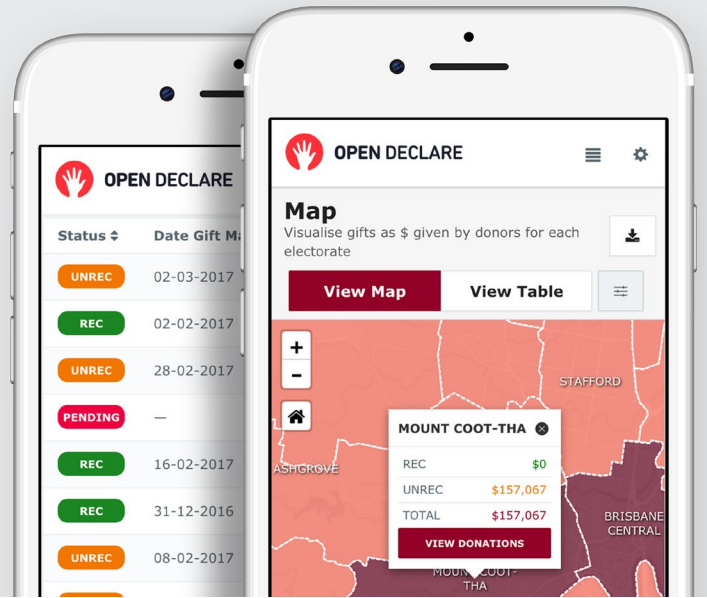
OPEN DECLARE

| Status | Date Gift Ma |
|---|---|
| UNREC | 02-03-2017 |
| REC | 02-02-2017 |
| UNREC | 28-02-2017 |
| PENDING | — |
| REC | 16-02-2017 |
| REC | 31-12-2016 |
| UNREC | 08-02-2017 |

OPEN DECLARE

Map

Visualise gifts as $ given by donors for each electorate

View Map View Table

+ −

STAFFORD

ASHGROVE

MOUNT COOT-THA

| | |
|---|---|
| REC | $0 |
| UNREC | $157,067 |
| TOTAL | $157,067 |

VIEW DONATIONS

BRISBANE CENTRAL

MOUNT COOT-THA